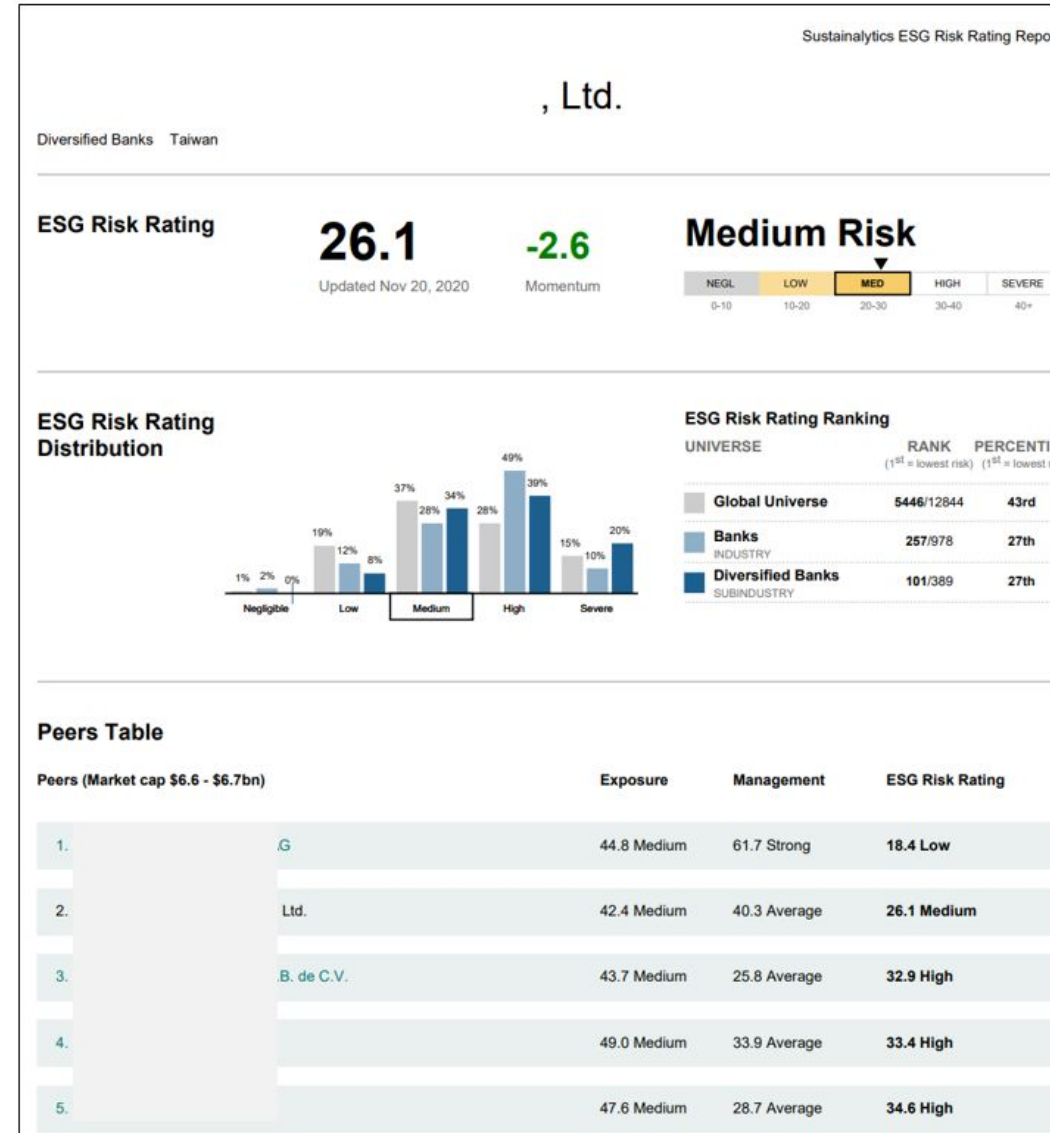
Sustainalytics ESG Risk Rating Repo

, Ltd.

Diversified Banks Taiwan

ESG Risk Rating

26.1
Updated Nov 20, 2020

-2.6
Momentum

Medium Risk

| NEGL | LOW | MED | HIGH | SEVERE |
|---|---|---|---|---|
| 0-10 | 10-20 | 20-30 | 30-40 | 40+ |

ESG Risk Rating Distribution

1% 2% 0% Negligible
19% 12% 8% Low
37% 28% 34% Medium
28% 49% 39% High
15% 10% 20% Severe

ESG Risk Rating Ranking

| UNIVERSE | RANK ($1^{st}$ = lowest risk) | PERCENTI ($1^{st}$ = lowest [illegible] |
|---|---|---|
| Global Universe | 5446/12844 | 43rd |
| Banks INDUSTRY | 257/978 | 27th |
| Diversified Banks SUBINDUSTRY | 101/389 | 27th |

Peers Table

| Peers (Market cap \$6.6 - \$6.7bn) | Exposure | Management | ESG Risk Rating |
|---|---|---|---|
| 1. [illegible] .G | 44.8 Medium | 61.7 Strong | 18.4 Low |
| 2. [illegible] Ltd. | 42.4 Medium | 40.3 Average | 26.1 Medium |
| 3. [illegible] .B. de C.V. | 43.7 Medium | 25.8 Average | 32.9 High |
| 4. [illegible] | 49.0 Medium | 33.9 Average | 33.4 High |
| 5. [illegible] | 47.6 Medium | 28.7 Average | 34.6 High |